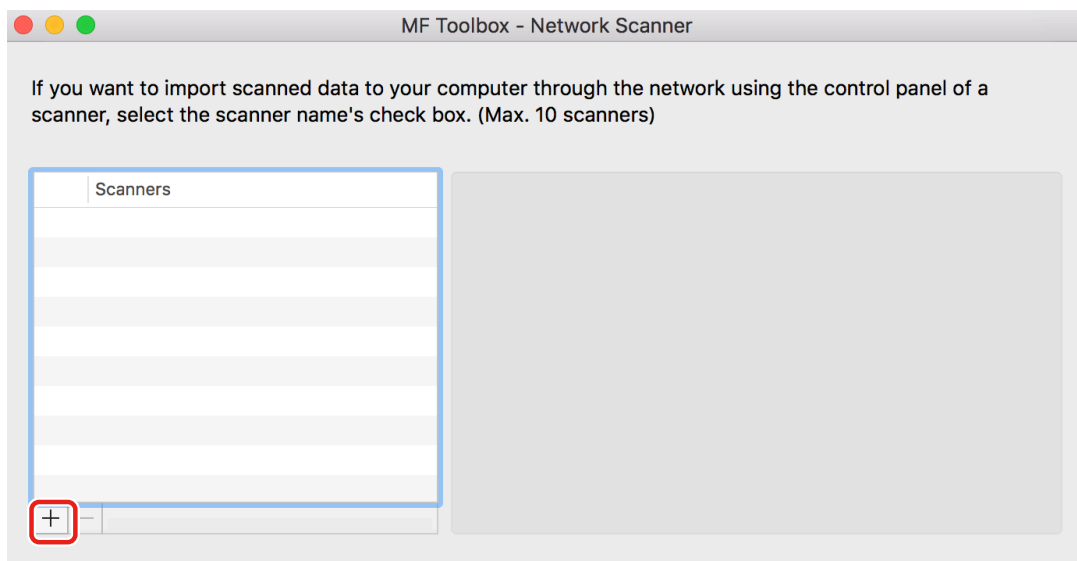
MF Toolbox - Network Scanner

If you want to import scanned data to your computer through the network using the control panel of a scanner, select the scanner name's check box. (Max. 10 scanners)

Scanners

+ −